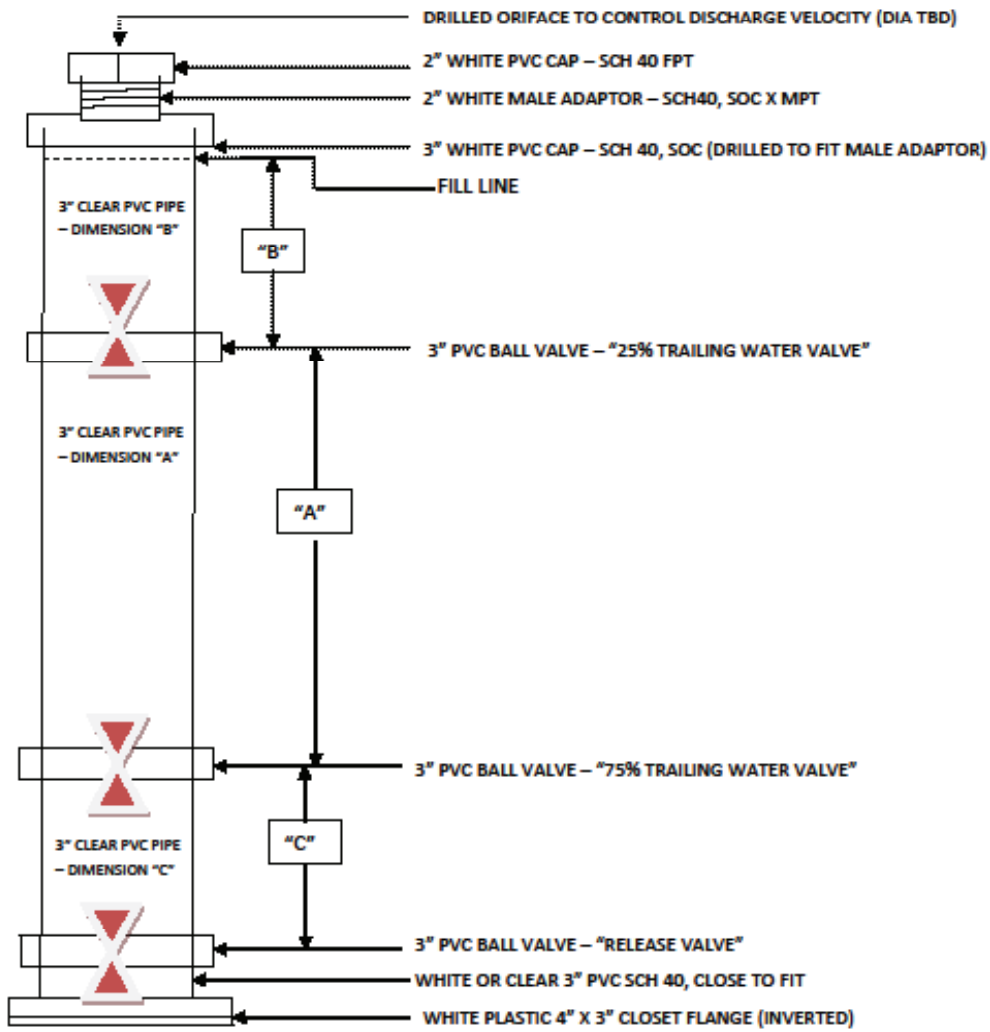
DRILLED ORIFACE TO CONTROL DISCHARGE VELOCITY (DIA TBD)

2" WHITE PVC CAP – SCH 40 FPT

2" WHITE MALE ADAPTOR – SCH40, SOC X MPT

3" WHITE PVC CAP – SCH 40, SOC (DRILLED TO FIT MALE ADAPTOR)

FILL LINE

3" CLEAR PVC PIPE – DIMENSION "B"

"B"

3" PVC BALL VALVE – "25% TRAILING WATER VALVE"

3" CLEAR PVC PIPE – DIMENSION "A"

"A"

3" PVC BALL VALVE – "75% TRAILING WATER VALVE"

"C"

3" CLEAR PVC PIPE – DIMENSION "C"

3" PVC BALL VALVE – "RELEASE VALVE"

WHITE OR CLEAR 3" PVC SCH 40, CLOSE TO FIT

WHITE PLASTIC 4" X 3" CLOSET FLANGE (INVERTED)